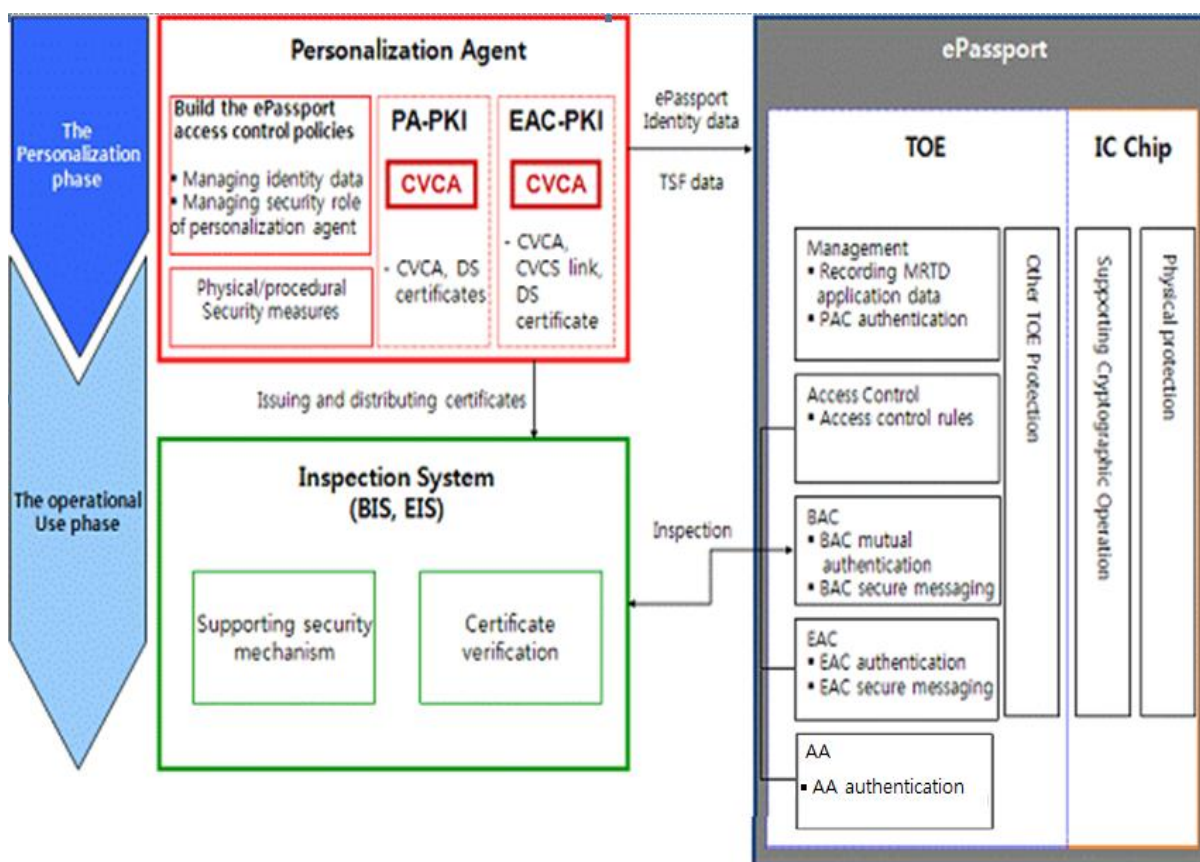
The Personalization phase

The operational Use phase

Personalization Agent

Build the ePassport access control policies

• Managing identity data
• Managing security role of personalization agent

Physical/procedural Security measures

PA-PKI

CVCA

- CVCA, DS certificates

EAC-PKI

CVCA

- CVCA, CVCS link, DS certificate

ePassport Identity data

TSF data

Issuing and distributing certificates

Inspection System (BIS, EIS)

Supporting security mechanism

Certificate verification

Inspection

ePassport

TOE

Management
• Recording MRTD application data
• PAC authentication

Access Control
• Access control rules

BAC
• BAC mutual authentication
• BAC secure messaging

EAC
• EAC authentication
• EAC secure messaging

AA
• AA authentication

Other TOE Protection

IC Chip

Supporting Cryptographic Operation

Physical protection